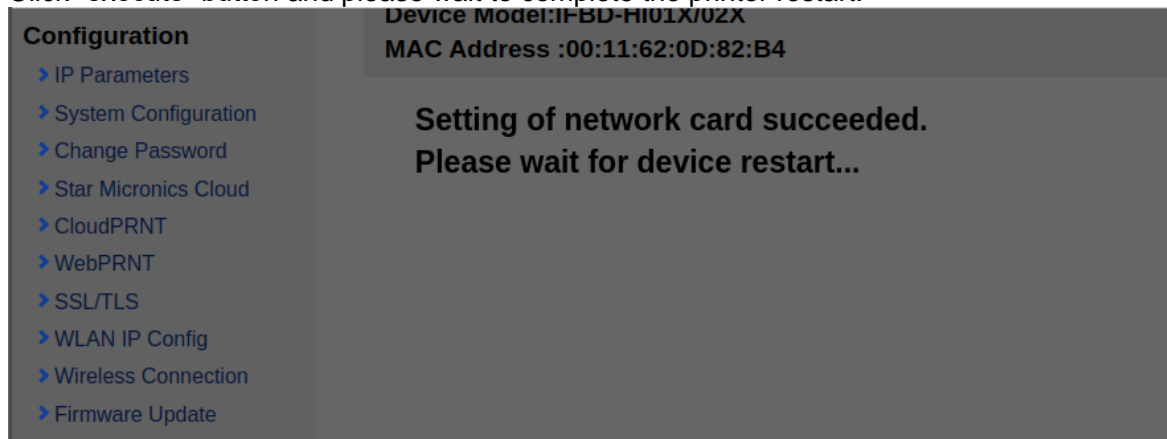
Click "execute" button and please wait to complete the printer restart.

Configuration
> IP Parameters
> System Configuration
> Change Password
> Star Micronics Cloud
> CloudPRNT
> WebPRNT
> SSL/TLS
> WLAN IP Config
> Wireless Connection
> Firmware Update

Device Model:IFBD-HI01X/02X
MAC Address :00:11:62:0D:82:B4

Setting of network card succeeded.
Please wait for device restart...